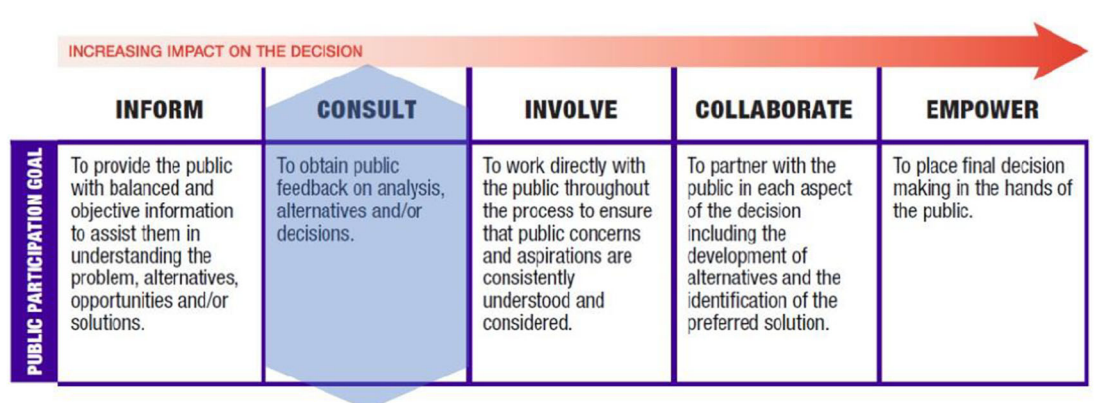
INCREASING IMPACT ON THE DECISION

| | INFORM | CONSULT | INVOLVE | COLLABORATE | EMPOWER |
|---|---|---|---|---|---|
| PUBLIC PARTICIPATION GOAL | To provide the public with balanced and objective information to assist them in understanding the problem, alternatives, opportunities and/or solutions. | To obtain public feedback on analysis, alternatives and/or decisions. | To work directly with the public throughout the process to ensure that public concerns and aspirations are consistently understood and considered. | To partner with the public in each aspect of the decision including the development of alternatives and the identification of the preferred solution. | To place final decision making in the hands of the public. |